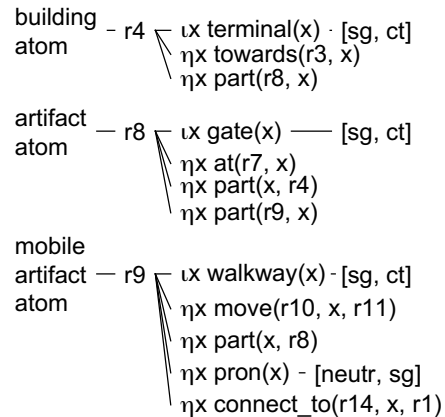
building atom – r4 – ιx terminal(x) - [sg, ct]
ηx towards(r3, x)
ηx part(r8, x)

artifact atom — r8 – ιx gate(x) —— [sg, ct]
ηx at(r7, x)
ηx part(x, r4)
ηx part(r9, x)

mobile artifact atom — r9 – ιx walkway(x) - [sg, ct]
ηx move(r10, x, r11)
ηx part(x, r8)
ηx pron(x) - [neutr, sg]
ηx connect_to(r14, x, r1)